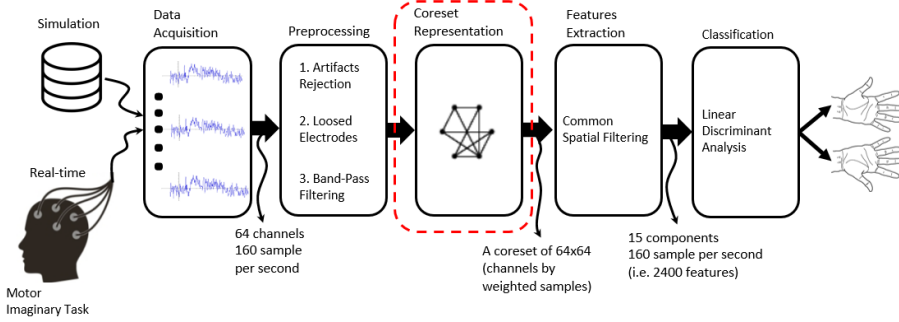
Simulation

Real-time

Motor Imaginary Task

Data Acquisition

64 channels
160 sample
per second

Preprocessing

1. Artifacts Rejection

2. Loosed Electrodes

3. Band-Pass Filtering

Coreset Representation

A coreset of 64x64 (channels by weighted samples)

Features Extraction

Common Spatial Filtering

15 components
160 sample per second
(i.e. 2400 features)

Classification

Linear Discriminant Analysis